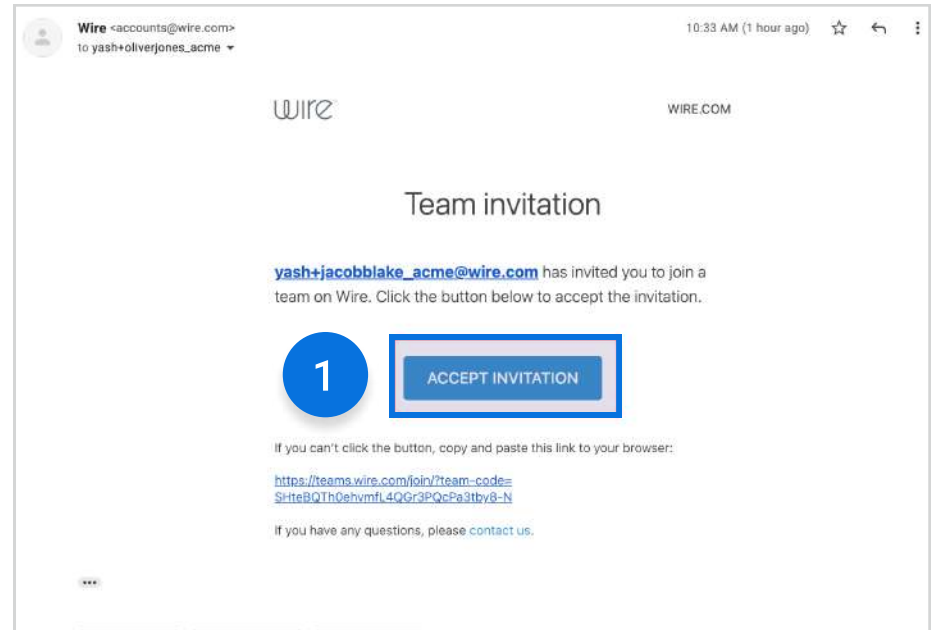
Wire <accounts@wire.com>
to yash+oliverjones_acme

10:33 AM (1 hour ago)

wire

WIRE.COM

Team invitation

yash+jacobblake_acme@wire.com has invited you to join a team on Wire. Click the button below to accept the invitation.

1

ACCEPT INVITATION

If you can't click the button, copy and paste this link to your browser:

https://teams.wire.com/join/?team-code=SHteBQTh0ehvmfL4QGr3PQcPa3tby8-N

If you have any questions, please contact us.

•••